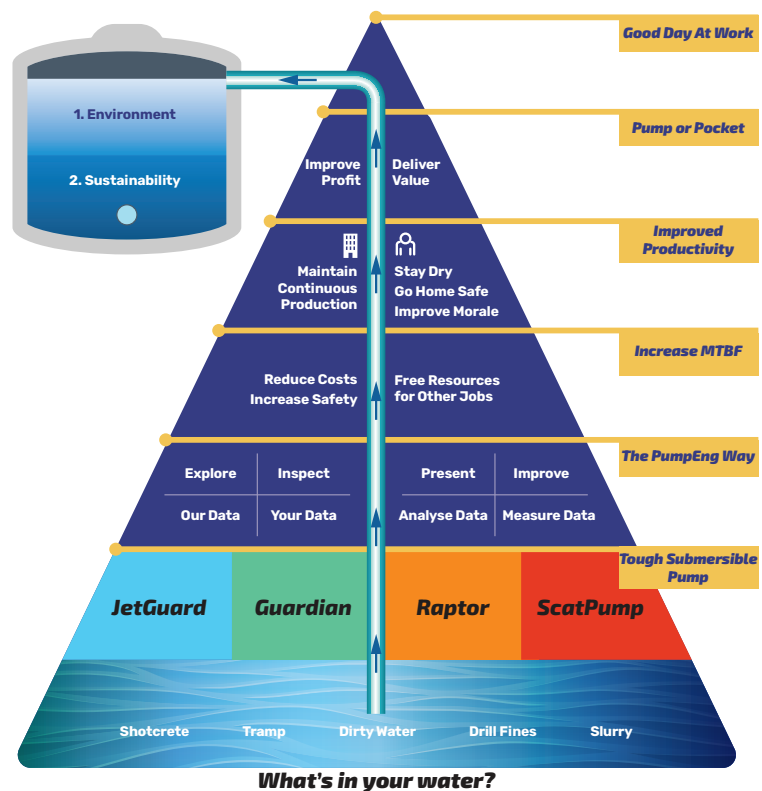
1. Environment

2. Sustainability

Good Day At Work

Pump or Pocket

Improve Profit

Deliver Value

Improved Productivity

Maintain Continuous Production

Stay Dry
Go Home Safe
Improve Morale

Increase MTBF

Reduce Costs
Increase Safety

Free Resources for Other Jobs

The PumpEng Way

| Explore | Inspect |
|---|---|
| Our Data | Your Data |

| Present | Improve |
|---|---|
| Analyse Data | Measure Data |

Tough Submersible Pump

JetGuard Guardian Raptor ScatPump

Shotcrete Tramp Dirty Water Drill Fines Slurry

What's in your water?